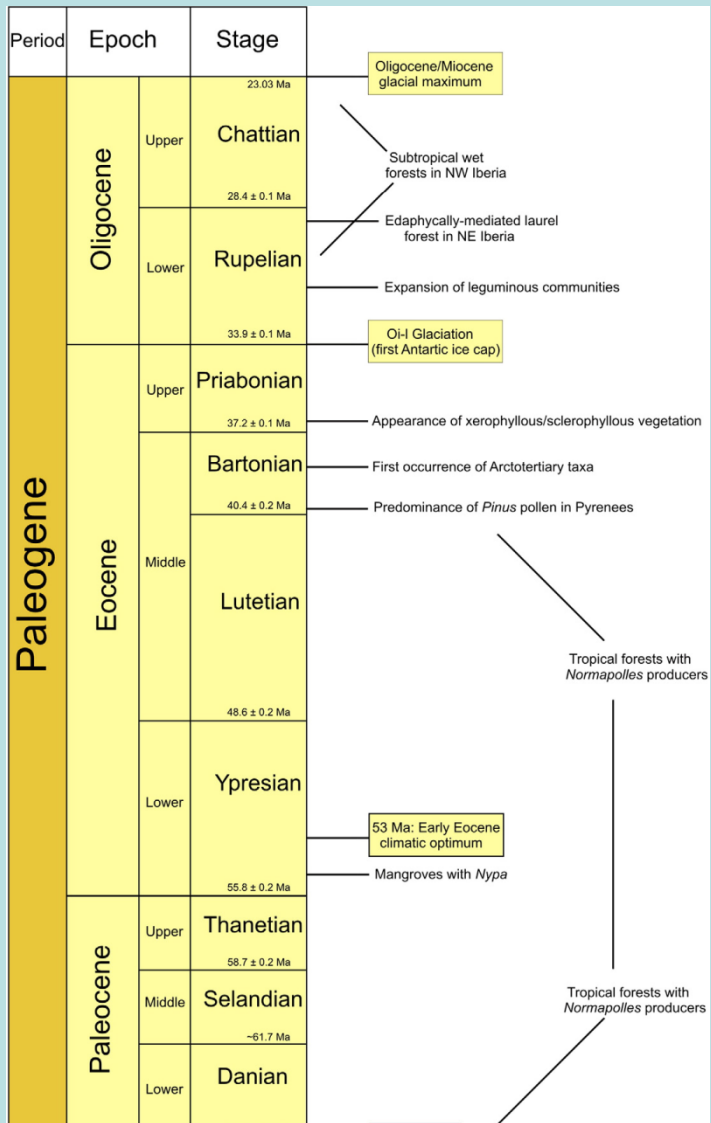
Period | Epoch | Stage

Paleogene

Oligocene
Upper
Chattian
23.03 Ma
28.4 ± 0.1 Ma
Lower
Rupelian
33.9 ± 0.1 Ma

Eocene
Upper
Priabonian
37.2 ± 0.1 Ma
Middle
Bartonian
40.4 ± 0.2 Ma
Lutetian
48.6 ± 0.2 Ma
Lower
Ypresian
55.8 ± 0.2 Ma

Paleocene
Upper
Thanetian
58.7 ± 0.2 Ma
Middle
Selandian
~61.7 Ma
Lower
Danian

Oligocene/Miocene glacial maximum

Subtropical wet forests in NW Iberia

Edaphycally-mediated laurel forest in NE Iberia

Expansion of leguminous communities

Oi-I Glaciation (first Antartic ice cap)

Appearance of xerophyllous/sclerophyllous vegetation

First occurrence of Arctotertiary taxa

Predominance of *Pinus* pollen in Pyrenees

Tropical forests with *Normapolles* producers

53 Ma: Early Eocene climatic optimum

Mangroves with *Nypa*

Tropical forests with *Normapolles* producers